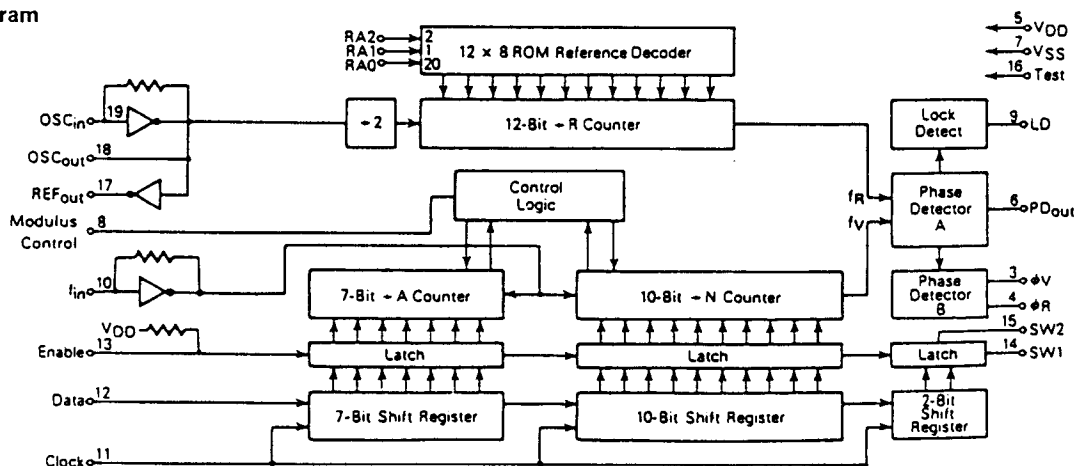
ram

RA2 2
RA1 1
RA0 20
12 × 8 ROM Reference Decoder

5 $V_{DD}$
7 $V_{SS}$
16 Test

$OSC_{in}$ 19
÷ 2
12-Bit ÷ R Counter
Lock Detect
9 LD
$OSC_{out}$ 18
$REF_{out}$ 17
Control Logic
$f_R$
$f_V$
Phase Detector A
6 $PD_{out}$
Modulus Control 8
$f_{in}$ 10
7-Bit ÷ A Counter
10-Bit ÷ N Counter
Phase Detector B
3 $\phi V$
4 $\phi R$
$V_{DD}$
Enable 13
Latch
Latch
Latch
15 SW2
14 SW1
Data 12
7-Bit Shift Register
10-Bit Shift Register
2-Bit Shift Register
Clock 11